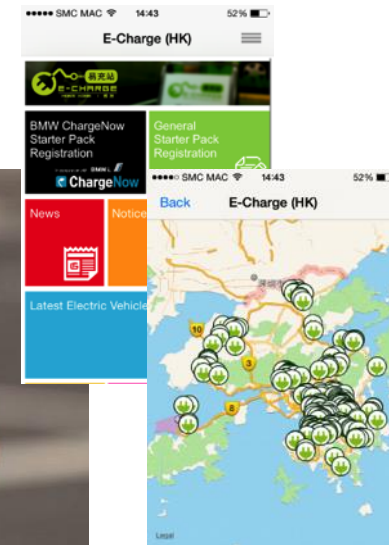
●●●●● SMC MAC 14:43 52%

E-Charge (HK)

易充站
E-CHARGE

BMW ChargeNow Starter Pack Registration

BMW
ChargeNow

General Starter Pack Registration

News

Notice

Latest Electric Vehicle

●●●●○ SMC MAC 14:43 52%

Back

E-Charge (HK)

深圳市

10

3

8

Legal